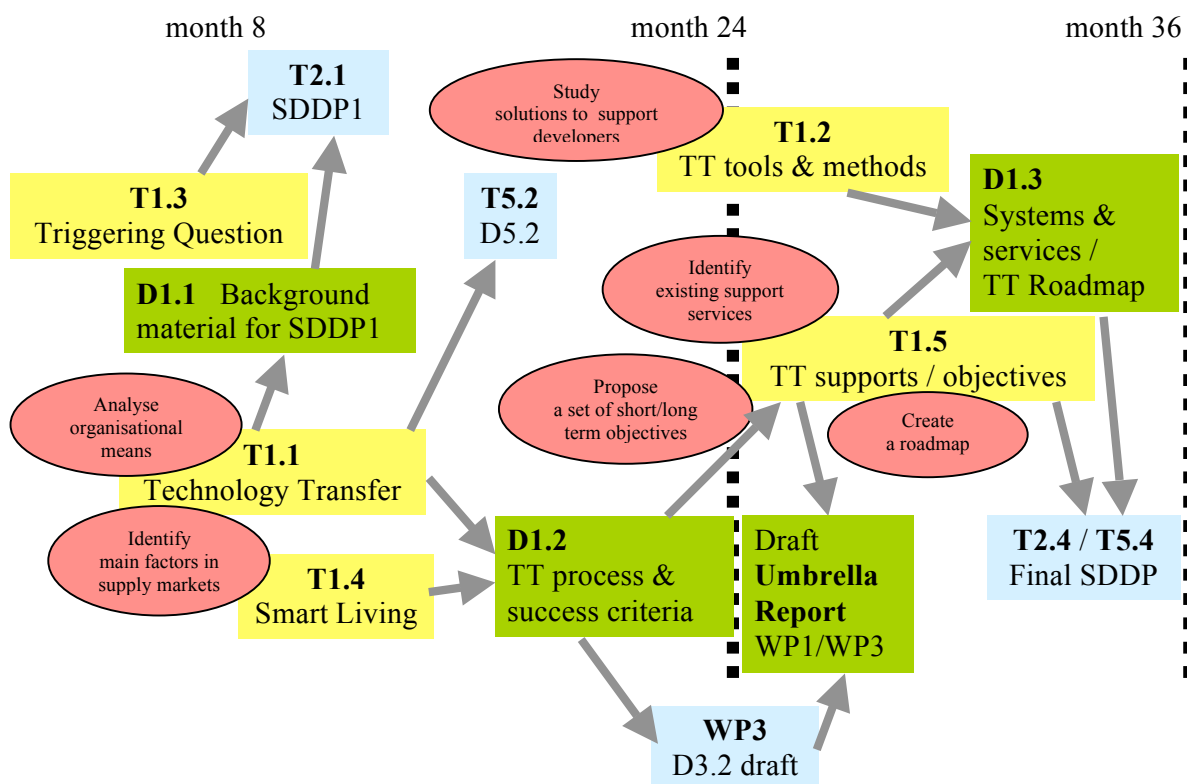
month 8

month 24

month 36

T2.1
SDDP1

Study solutions to support developers

T1.2
TT tools & methods

T1.3
Triggering Question

T5.2
D5.2

D1.3
Systems & services / TT Roadmap

D1.1 Background material for SDDP1

Identify existing support services

T1.5
TT supports / objectives

Analyse organisational means

Propose a set of short/long term objectives

Create a roadmap

T1.1
Technology Transfer

Identify main factors in supply markets

D1.2
TT process & success criteria

Draft
Umbrella Report
WP1/WP3

T2.4 / T5.4
Final SDDP

T1.4
Smart Living

WP3
D3.2 draft